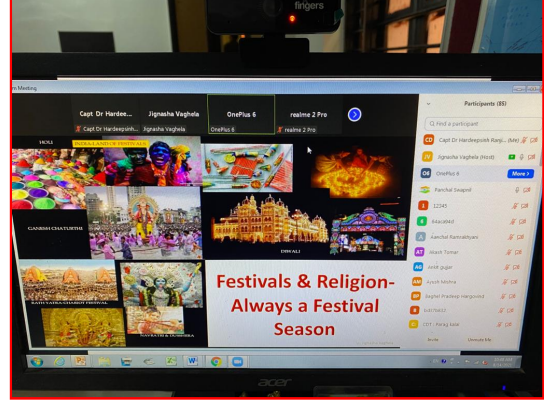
fingers

n Meeting

Capt. Dr Hardee...
Capt Dr Hardeepsinh...
Jignasha Vaghela
Jignasha Vaghela
OnePlus 6
OnePlus 6
realme 2 Pro
realme 2 Pro

Participants (85)

Find a participant

Capt Dr Hardeepsinh Ranji...
Jignasha Vaghela (Host)
OnePlus 6
More >
Panchal Swapnil
12245
kskcs84d
Aanchal Ramrakhyani
Akash Tomar
Ankit gujjar
Ayush Mishra
Baghel Pradeep Hargovind
bxl03652
CDT - Parag Sahe

Invite
Unmute Me

HOLI
INDIA-LAND OF FESTIVALS
GANESH CHATURTHI
DIWALI
RATH YATRA CHARIOT FESTIVAL
NAVRATRI & DUSSHERA

Festivals & Religion-Always a Festival Season

acer